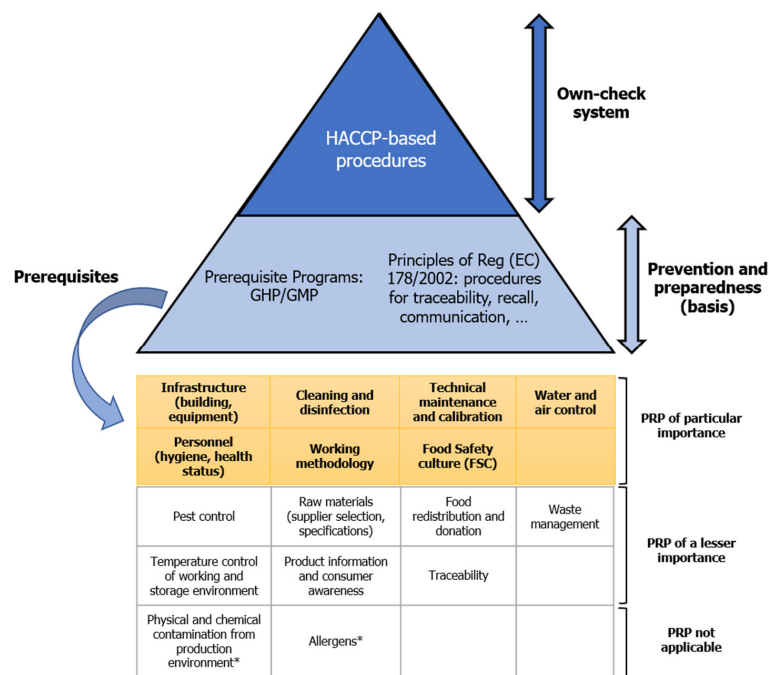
HACCP-based procedures

Own-check system

Prerequisites

Prerequisite Programs: GHP/GMP

Principles of Reg (EC) 178/2002: procedures for traceability, recall, communication, …

Prevention and preparedness (basis)

| Infrastructure (building, equipment) | Cleaning and disinfection | Technical maintenance and calibration | Water and air control |
|---|---|---|---|
| Personnel (hygiene, health status) | Working methodology | Food Safety culture (FSC) | |
| Pest control | Raw materials (supplier selection, specifications) | Food redistribution and donation | Waste management |
| Temperature control of working and storage environment | Product information and consumer awareness | Traceability | |
| Physical and chemical contamination from production environment* | Allergens* | | |

PRP of particular importance

PRP of a lesser importance

PRP not applicable